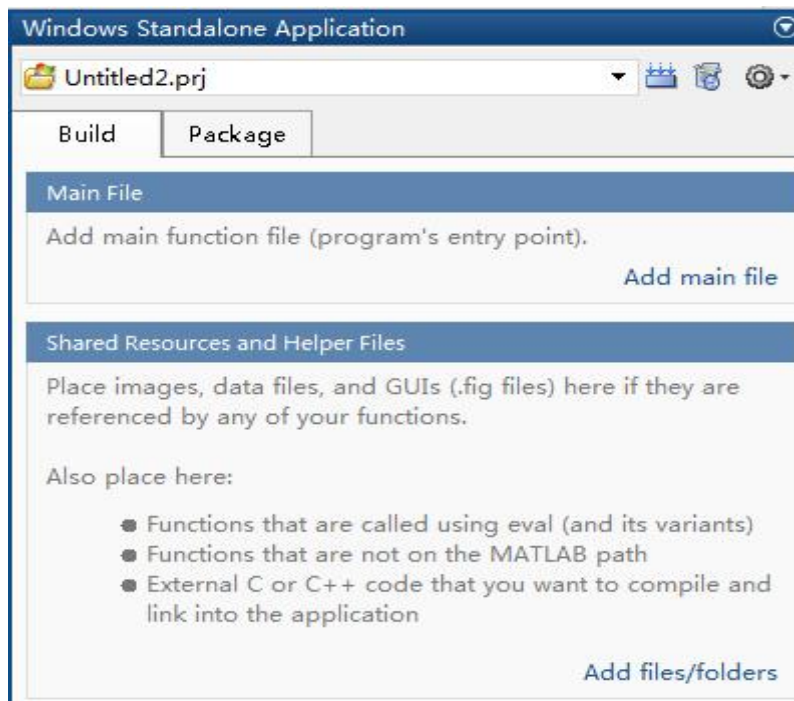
Windows Standalone Application

Untitled2.prj

Build | Package

Main File

Add main function file (program's entry point).

Add main file

Shared Resources and Helper Files

Place images, data files, and GUIs (.fig files) here if they are referenced by any of your functions.

Also place here:

- Functions that are called using eval (and its variants)
- Functions that are not on the MATLAB path
- External C or C++ code that you want to compile and link into the application

Add files/folders